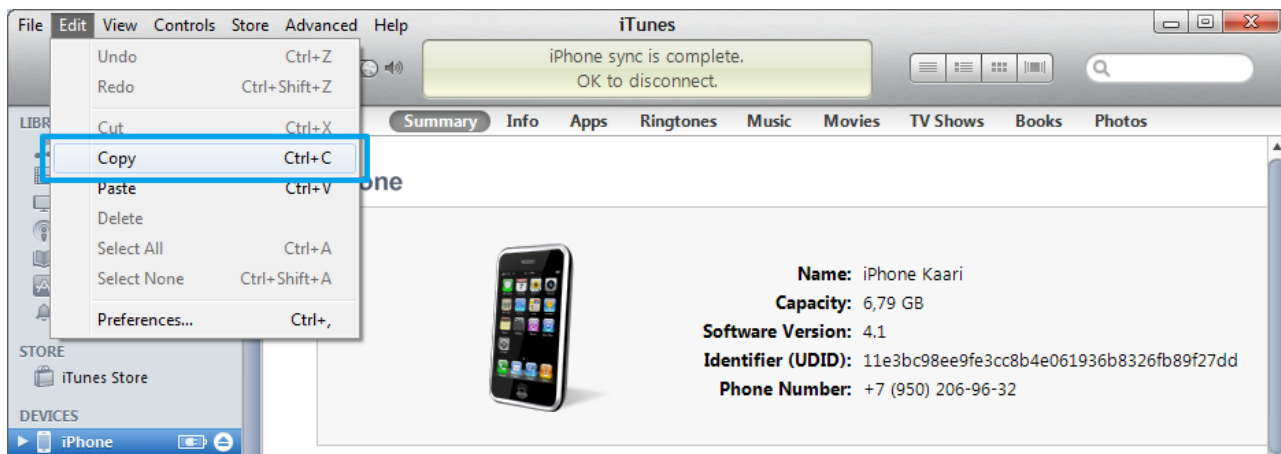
File Edit View Controls Store Advanced Help

iTunes

Undo Ctrl+Z
Redo Ctrl+Shift+Z
Cut Ctrl+X
Copy Ctrl+C
Paste Ctrl+V
Delete
Select All Ctrl+A
Select None Ctrl+Shift+A
Preferences... Ctrl+,

iPhone sync is complete.
OK to disconnect.

LIBR

Summary Info Apps Ringtones Music Movies TV Shows Books Photos

one

Name: iPhone Kaari
Capacity: 6,79 GB
Software Version: 4.1
Identifier (UDID): 11e3bc98ee9fe3cc8b4e061936b8326fb89f27dd
Phone Number: +7 (950) 206-96-32

STORE
iTunes Store
DEVICES
iPhone